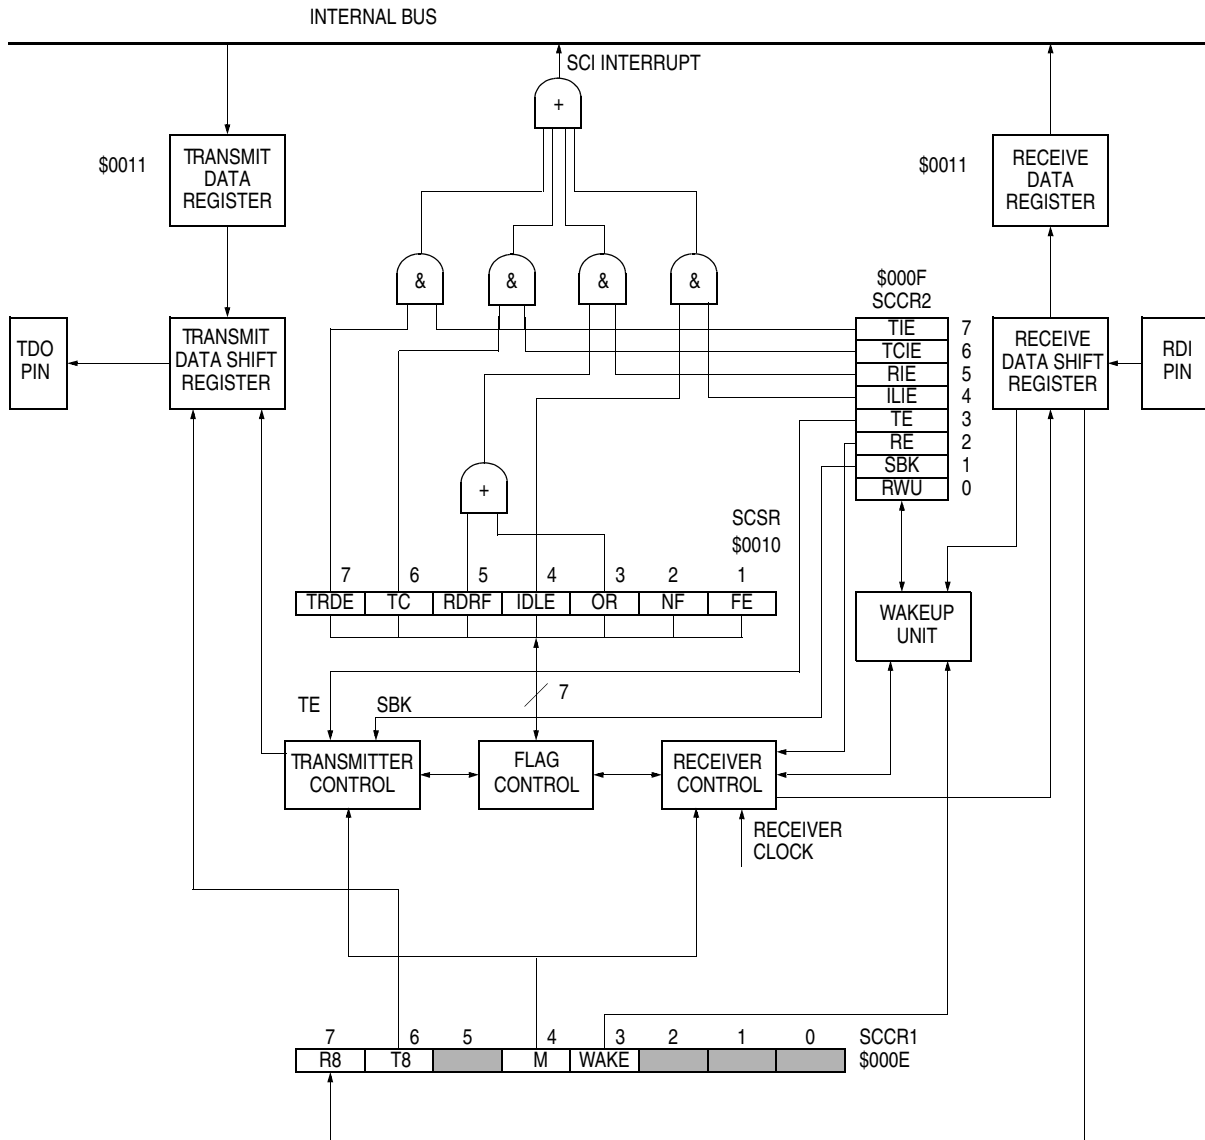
INTERNAL BUS

SCI INTERRUPT

+

$0011

TRANSMIT DATA REGISTER

$0011

RECEIVE DATA REGISTER

& & & &

$000F
SCCR2

TDO PIN

TRANSMIT DATA SHIFT REGISTER

| TIE | 7 |
|---|---|
| TCIE | 6 |
| RIE | 5 |
| ILIE | 4 |
| TE | 3 |
| RE | 2 |
| SBK | 1 |
| RWU | 0 |

RECEIVE DATA SHIFT REGISTER

RDI PIN

+

SCSR
$0010

| 7 | 6 | 5 | 4 | 3 | 2 | 1 |
|---|---|---|---|---|---|---|
| TRDE | TC | RDRF | IDLE | OR | NF | FE |

WAKEUP UNIT

7

TE

SBK

TRANSMITTER CONTROL

FLAG CONTROL

RECEIVER CONTROL

RECEIVER CLOCK

| 7 | 6 | 5 | 4 | 3 | 2 | 1 | 0 |
|---|---|---|---|---|---|---|---|
| R8 | T8 |  | M | WAKE |  |  |  |

SCCR1
$000E